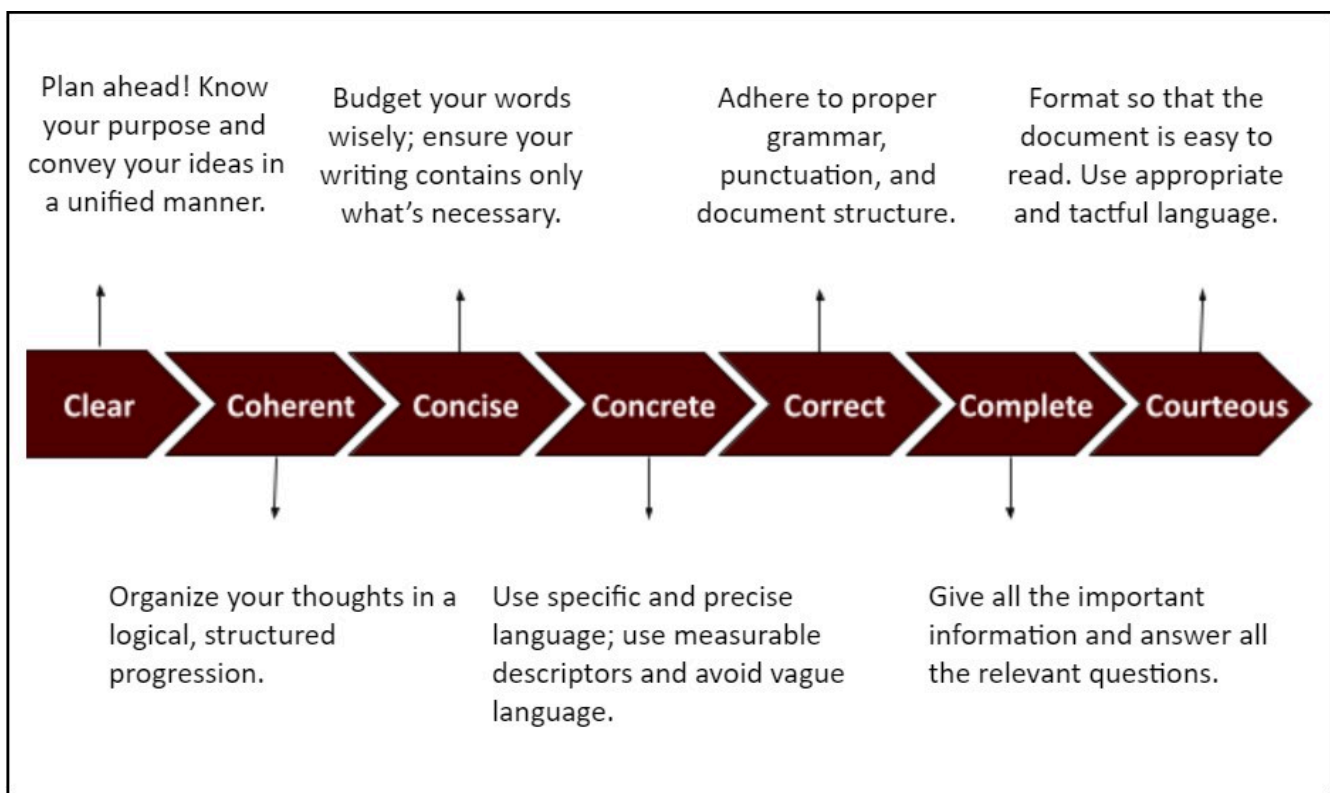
Plan ahead! Know your purpose and convey your ideas in a unified manner.

Budget your words wisely; ensure your writing contains only what's necessary.

Adhere to proper grammar, punctuation, and document structure.

Format so that the document is easy to read. Use appropriate and tactful language.

Clear

Coherent

Concise

Concrete

Correct

Complete

Courteous

Organize your thoughts in a logical, structured progression.

Use specific and precise language; use measurable descriptors and avoid vague language.

Give all the important information and answer all the relevant questions.